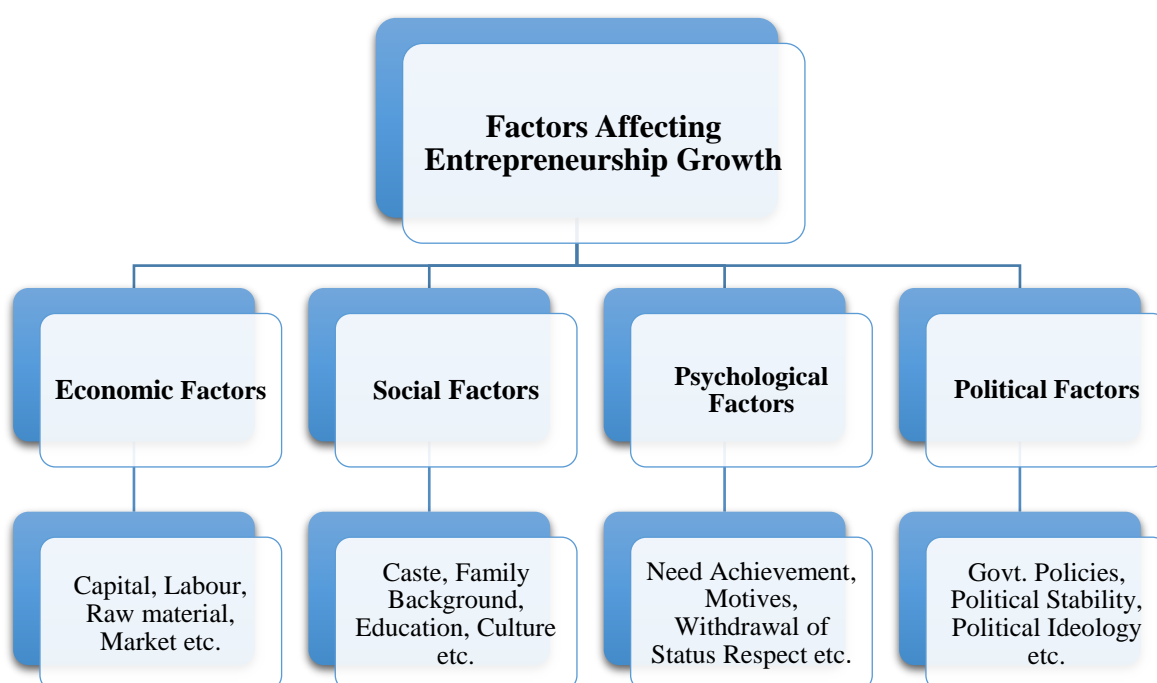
Factors Affecting Entrepreneurship Growth

Economic Factors

Social Factors

Psychological Factors

Political Factors

Capital, Labour, Raw material, Market etc.

Caste, Family Background, Education, Culture etc.

Need Achievement, Motives, Withdrawal of Status Respect etc.

Govt. Policies, Political Stability, Political Ideology etc.